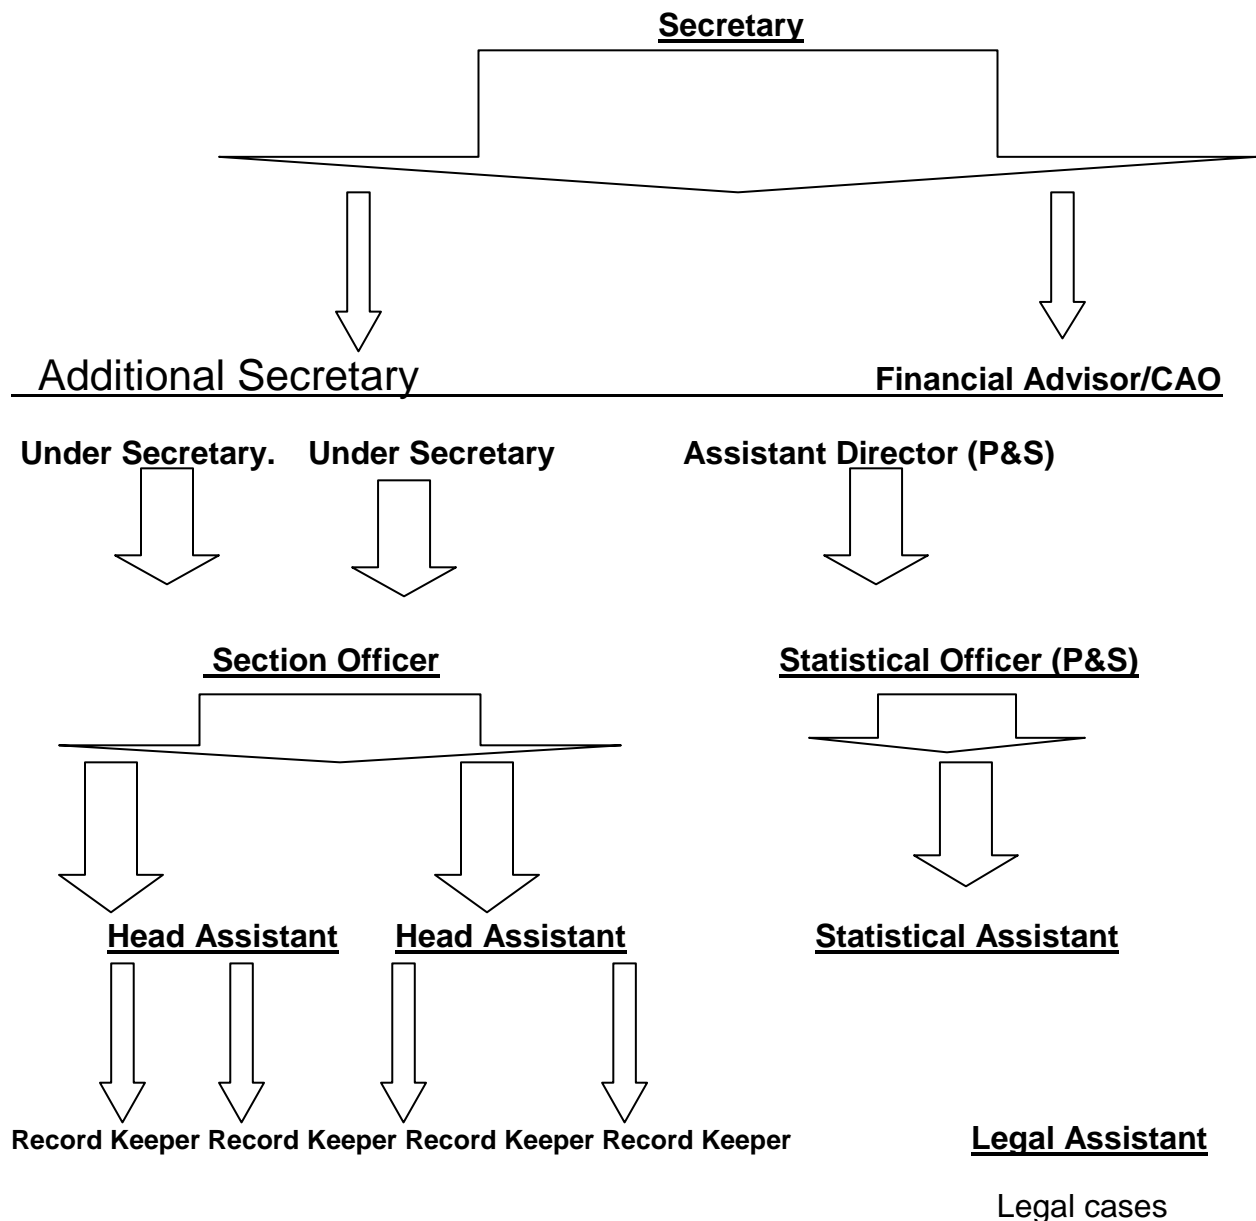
Secretary

Additional Secretary

Financial Advisor/CAO

Under Secretary.

Under Secretary

Assistant Director (P&S)

Section Officer

Statistical Officer (P&S)

Head Assistant

Head Assistant

Statistical Assistant

Record Keeper Record Keeper Record Keeper Record Keeper

Legal Assistant

Legal cases